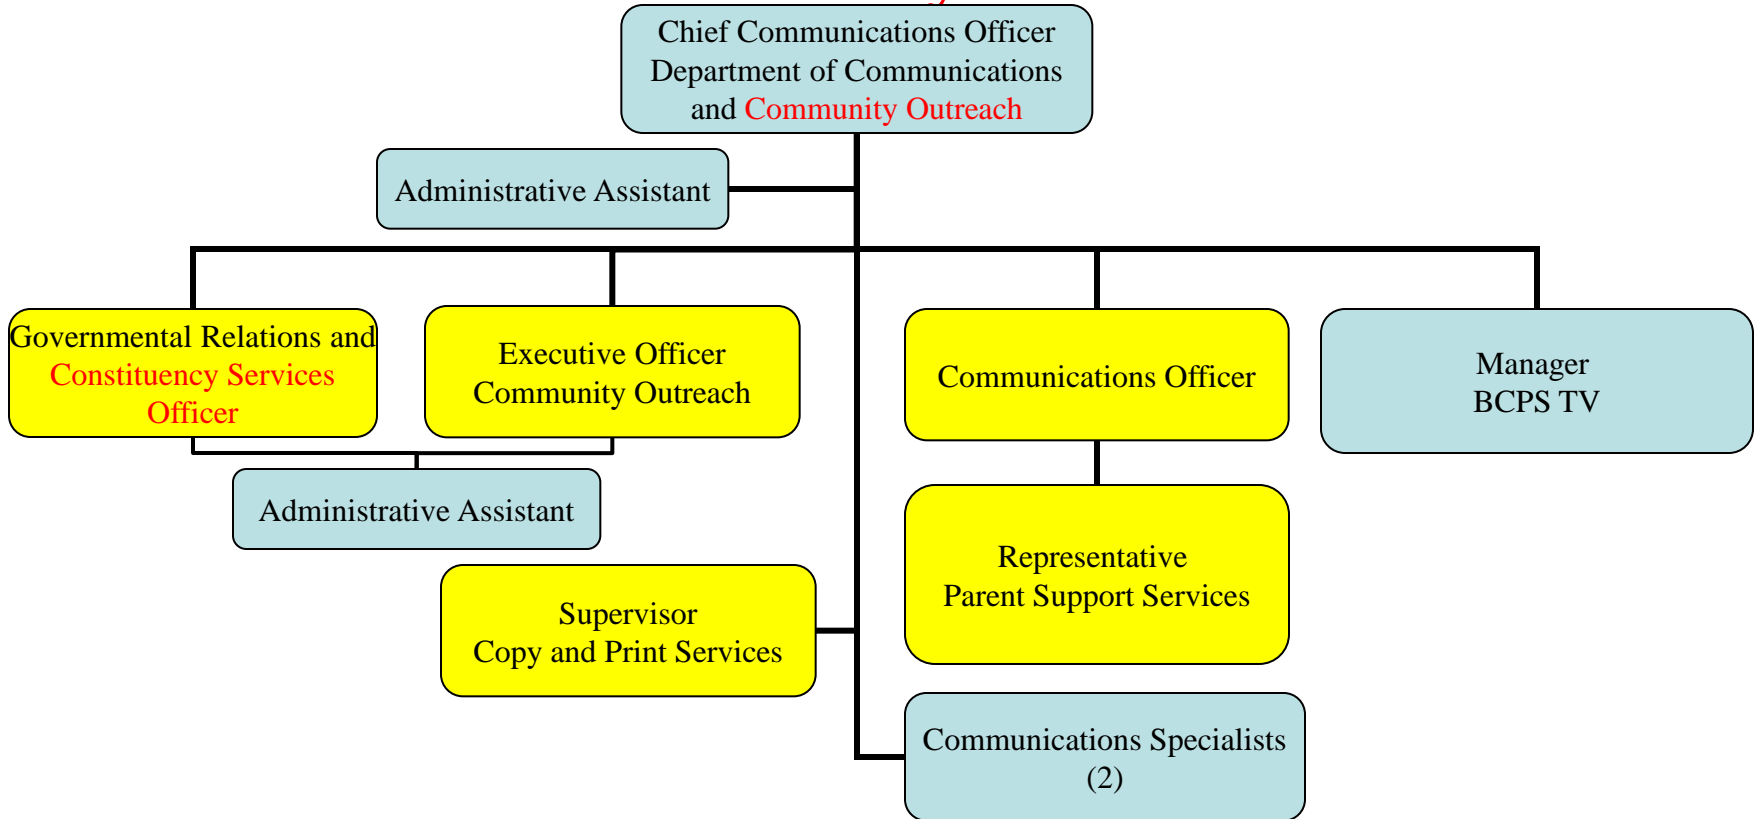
Chief Communications Officer
Department of Communications
and Community Outreach

Administrative Assistant

Governmental Relations and
Constituency Services
Officer

Executive Officer
Community Outreach

Communications Officer

Manager
BCPS TV

Administrative Assistant

Representative
Parent Support Services

Supervisor
Copy and Print Services

Communications Specialists
(2)